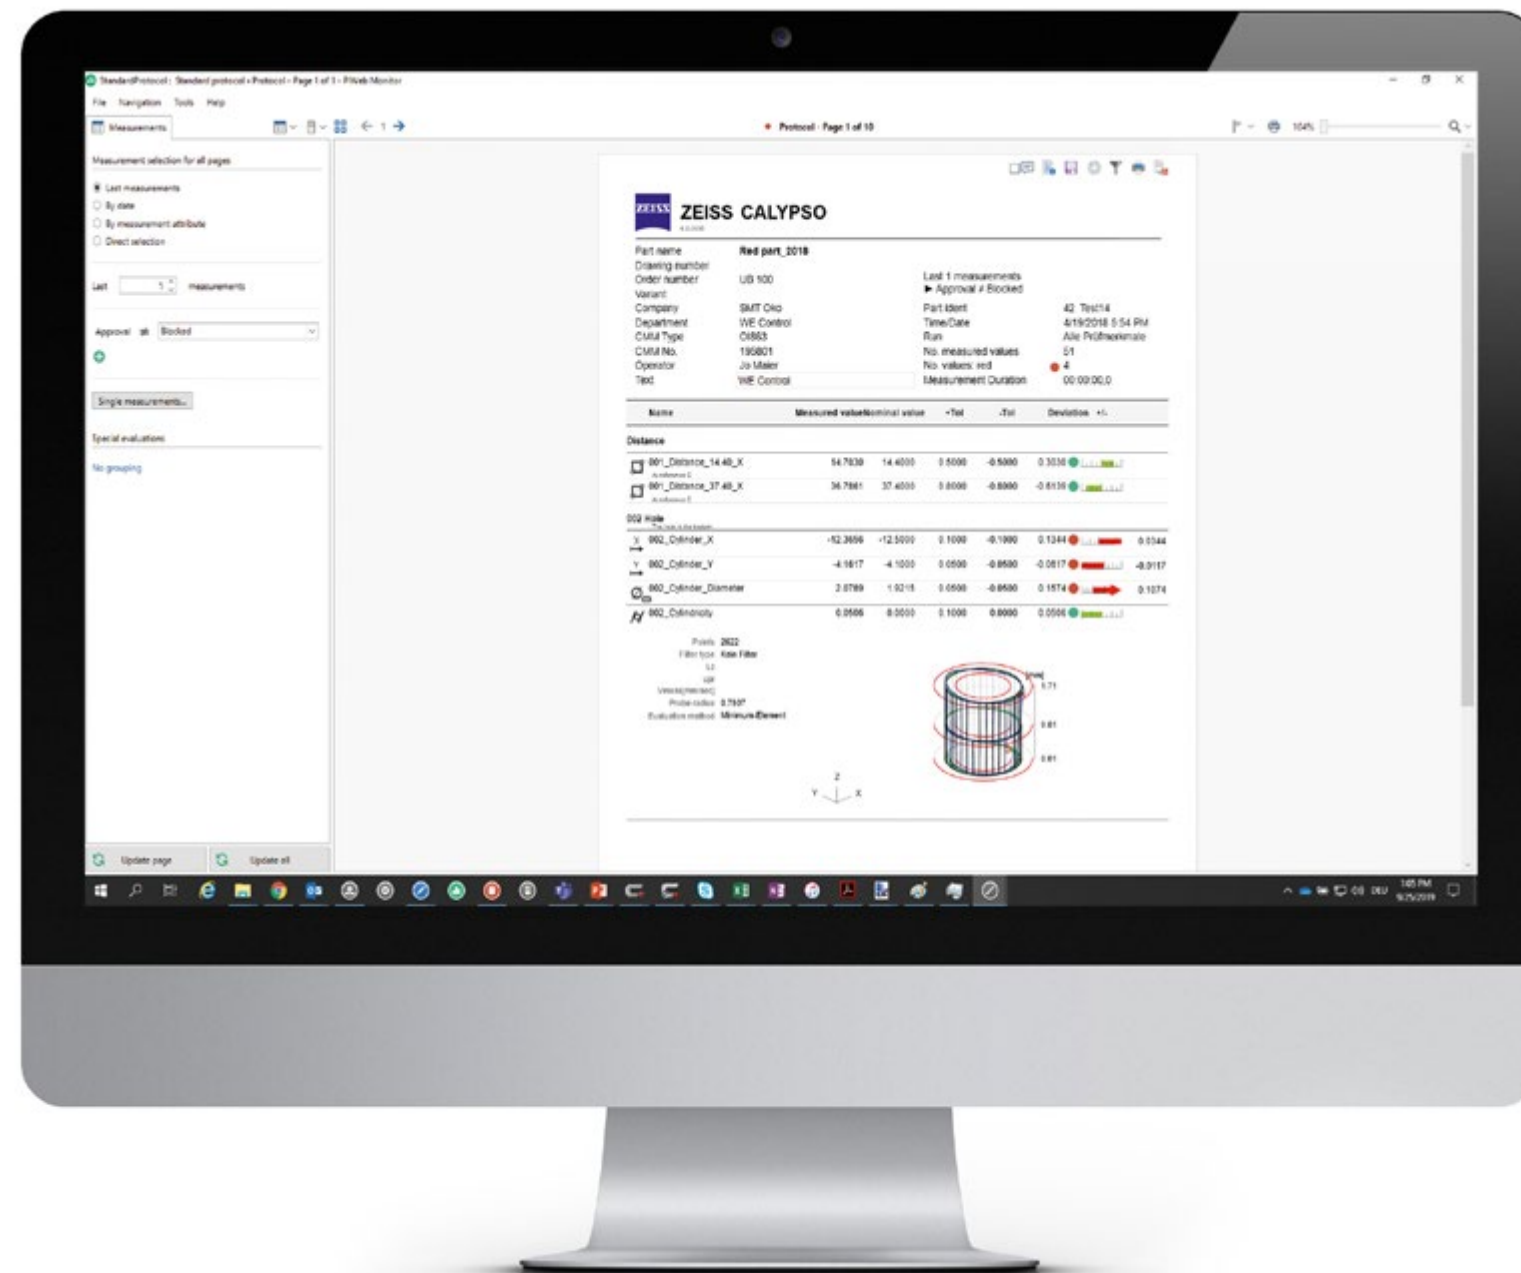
StandardProtocol : Standard protocol › Protocol › Page 1 of 1 - PiWeb Monitor

File Navigation Tools Help

Measurements

• Protocol - Page 1 of 10

104%

Measurement selection for all pages

Last measurements
By date
By measurement attribute
Direct selection

Last 1 measurements

Approval ≠ Blocked

Single measurements...

Special evaluations

No grouping

Update page Update all

ZEISS

ZEISS CALYPSO

| Part name | Red part_2018 | | |
|---|---|---|---|
| Drawing number | | | |
| Order number | UB 100 | Last 1 measurements | |
| Variant | | ► Approval ≠ Blocked | |
| Company | SMT Oko | Part ident | 42_Test14 |
| Department | WE Control | Time/Date | 4/19/2018 5:54 PM |
| CMM Type | Oi863 | Run | Alle Prüfmerkmale |
| CMM No. | 195801 | No. measured values | 51 |
| Operator | Jo Maier | No. values: red | 4 |
| Text | WE Control | Measurement Duration | 00:00:00,0 |

| Name | Measured value | Nominal value | +Tol | -Tol | Deviation +/- | |
|---|---|---|---|---|---|---|
| Distance | | | | | | |
| 001_Distance_14.40_X | 14.7830 | 14.4000 | 0.5000 | -0.5000 | 0.3030 | |
| 001_Distance_37.40_X | 36.7861 | 37.4000 | 0.8000 | -0.8000 | -0.6139 | |
| 002 Hole | | | | | | |
| 002_Cylinder_X | -12.3656 | -12.5000 | 0.1000 | -0.1000 | 0.1344 | 0.0344 |
| 002_Cylinder_Y | -4.1617 | -4.1000 | 0.0500 | -0.0500 | -0.0617 | -0.0117 |
| 002_Cylinder_Diameter | 2.0789 | 1.9215 | 0.0500 | -0.0500 | 0.1574 | 0.1074 |
| 002_Cylindricity | 0.0506 | 0.0000 | 0.1000 | 0.0000 | 0.0506 | |

Points 2622
Filter type Kein Filter
Lc
UP
Probe radius 0.750
Evaluation method Minimum Element

[mm]
0.71
0.61
0.61

Z
Y X

1:45 PM
9/25/2019